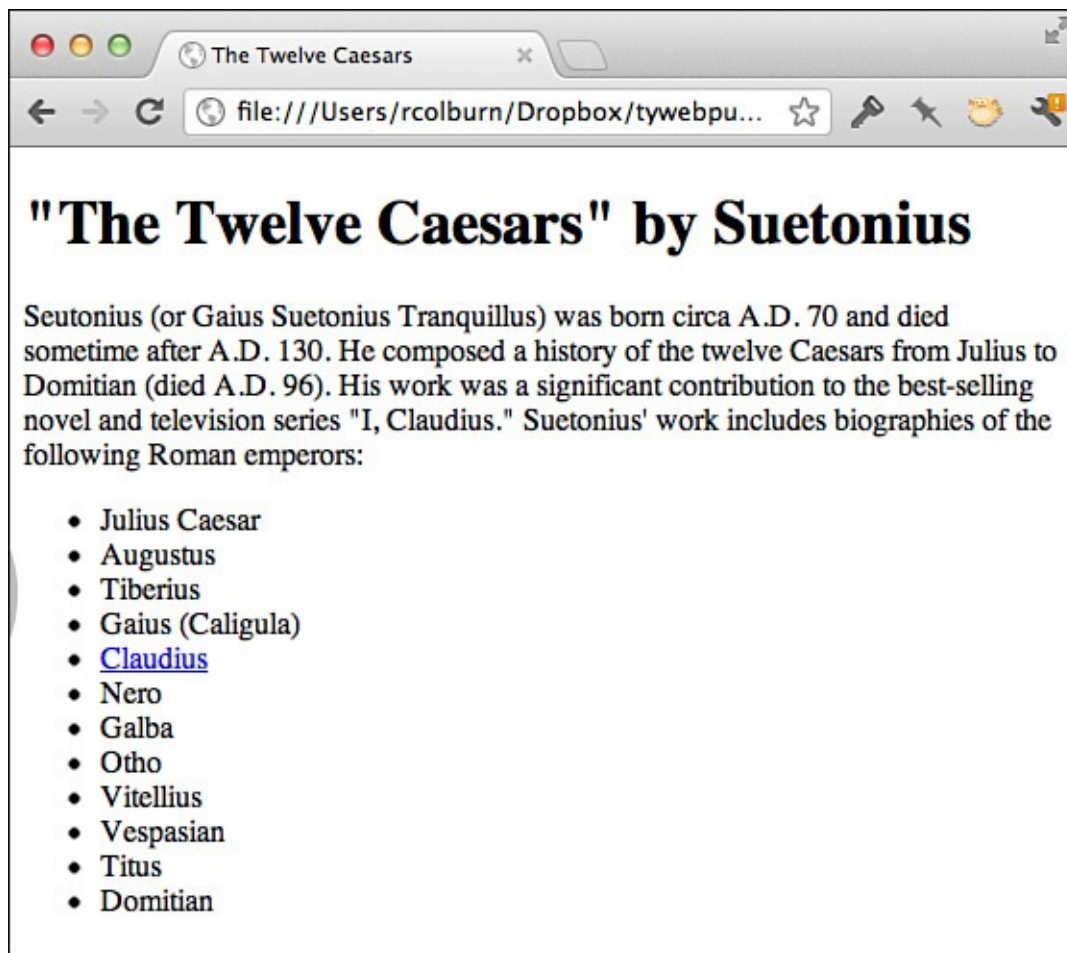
The Twelve Caesars

file:///Users/rcolburn/Dropbox/tywebpu...

"The Twelve Caesars" by Suetonius

Seutonius (or Gaius Suetonius Tranquillus) was born circa A.D. 70 and died sometime after A.D. 130. He composed a history of the twelve Caesars from Julius to Domitian (died A.D. 96). His work was a significant contribution to the best-selling novel and television series "I, Claudius." Suetonius' work includes biographies of the following Roman emperors:

- Julius Caesar
- Augustus
- Tiberius
- Gaius (Caligula)
- Claudius
- Nero
- Galba
- Otho
- Vitellius
- Vespasian
- Titus
- Domitian